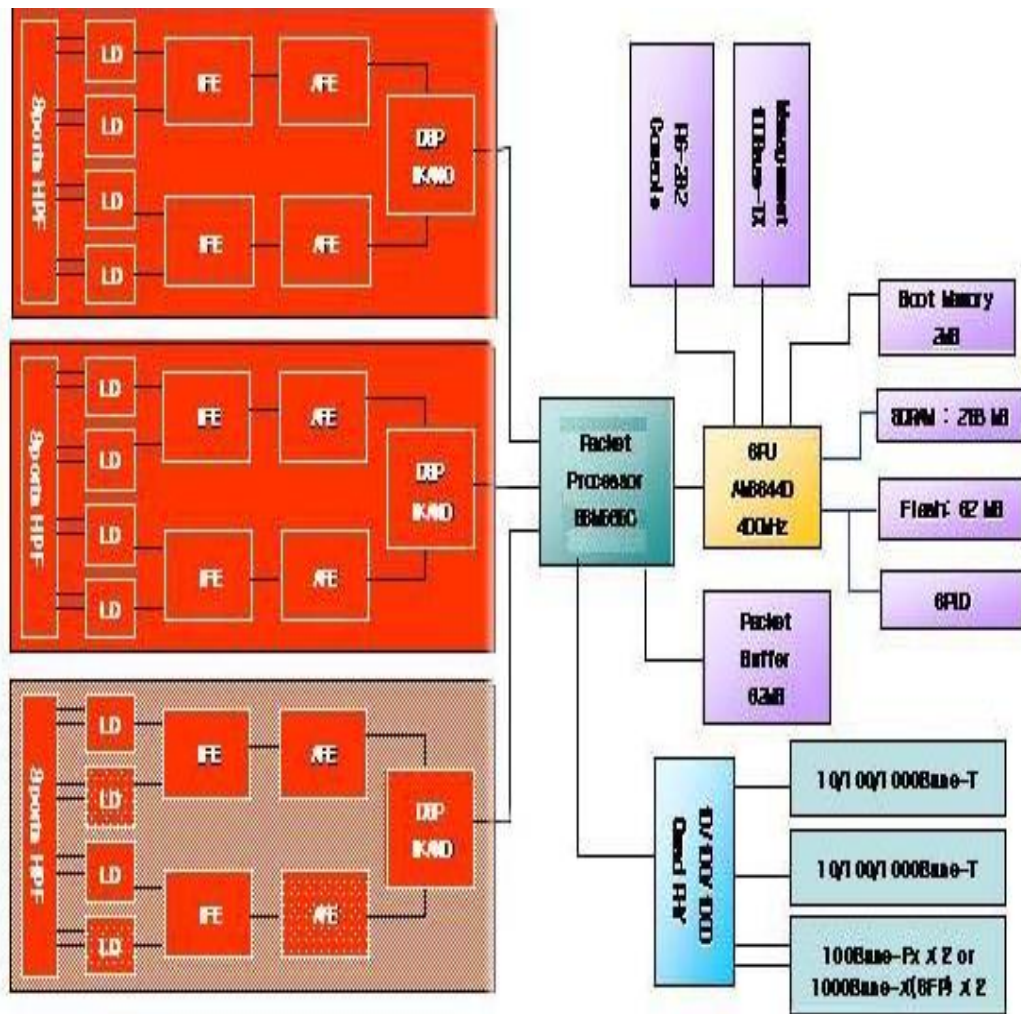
8ports HPF

LD

LD

LD

LD

IFE

AFE

IFE

AFE

DSP
IKANO

8ports HPF

LD

LD

LD

LD

IFE

AFE

IFE

AFE

DSP
IKANO

8ports HPF

LD

LD

LD

LD

IFE

AFE

IFE

AFE

DSP
IKANO

RS-232
Console

Management
100Base-TX

Boot Memory
2MB

SDRAM : 256 MB

Flash: 32 MB

GPIO

Packet
Processor
BCM565C

CPU
AMD644D
400MHz

Packet
Buffer
64MB

10/100/1000
Quad PHY

10/100/1000Base-T

10/100/1000Base-T

100Base-Fx X 2 or
1000Base-X(SFP) X 2